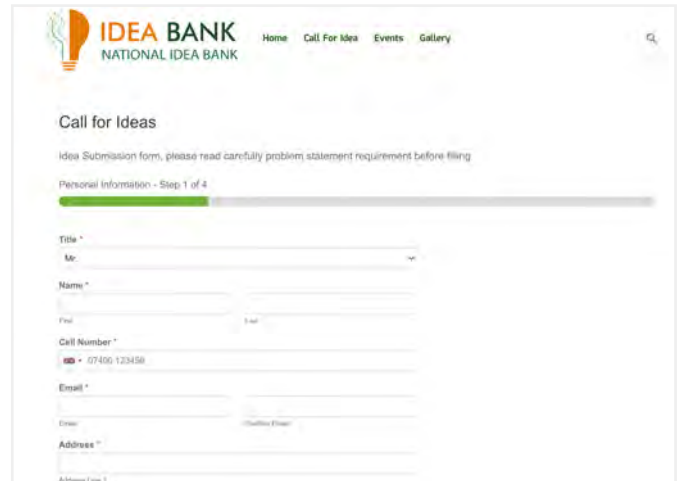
IDEA BANK
NATIONAL IDEA BANK

Home Call For Idea Events Gallery

Call for Ideas

Idea Submission form, please read carefully problem statement requirement before filling

Personal Information - Step 1 of 4

Title *
Mr.

Name *
First Last

Cell Number *
07400 123456

Email *
Enter Confirm Email

Address *
Address Line 1